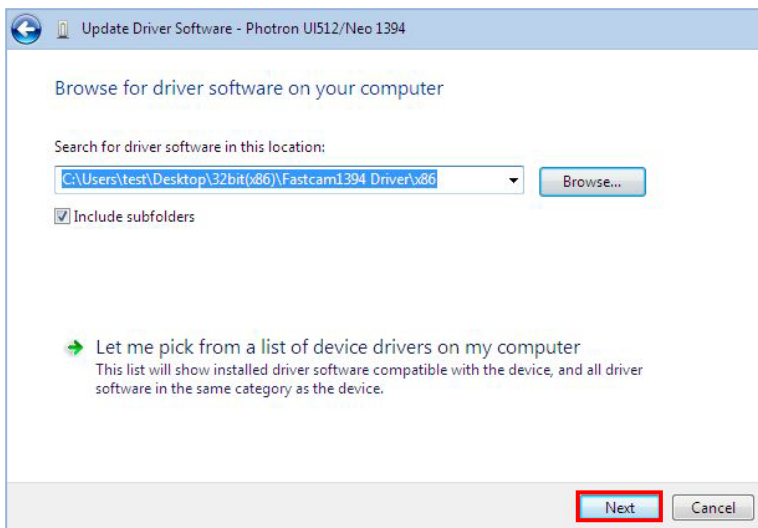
Update Driver Software - Photron UI512/Neo 1394

Browse for driver software on your computer

Search for driver software in this location:

C:\Users\test\Desktop\32bit(x86)\Fastcam1394 Driver\x86

Browse...

Include subfolders

Let me pick from a list of device drivers on my computer
This list will show installed driver software compatible with the device, and all driver software in the same category as the device.

Next

Cancel